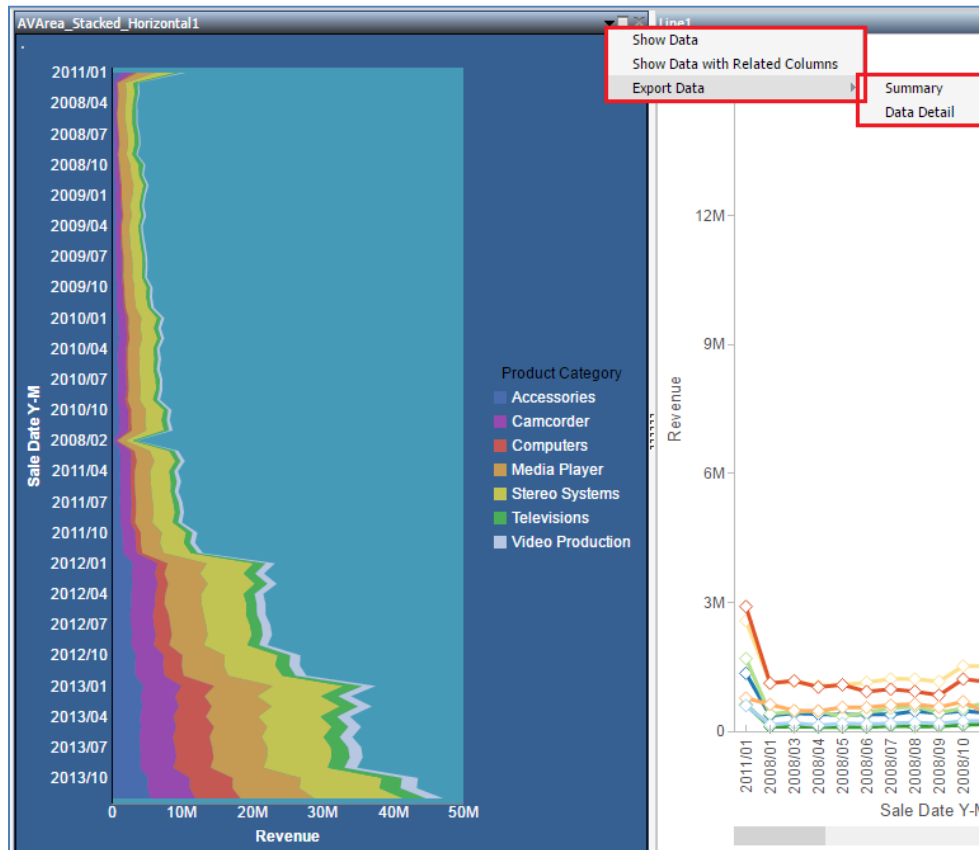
AVArea_Stacked_Horizontal1

Line1

Show Data
Show Data with Related Columns
Export Data
Summary
Data Detail

2011/01
2008/04
2008/07
2008/10
2009/01
2009/04
2009/07
2009/10
2010/01
2010/04
2010/07
2010/10
2008/02
2011/04
2011/07
2011/10
2012/01
2012/04
2012/07
2012/10
2013/01
2013/04
2013/07
2013/10

Sale Date Y-M

0
10M
20M
30M
40M
50M
Revenue

Product Category
Accessories
Camcorder
Computers
Media Player
Stereo Systems
Televisions
Video Production

12M
9M
6M
3M
0
Revenue

2011/01
2008/01
2008/03
2008/04
2008/05
2008/06
2008/07
2008/08
2008/09
2008/10

Sale Date Y-M